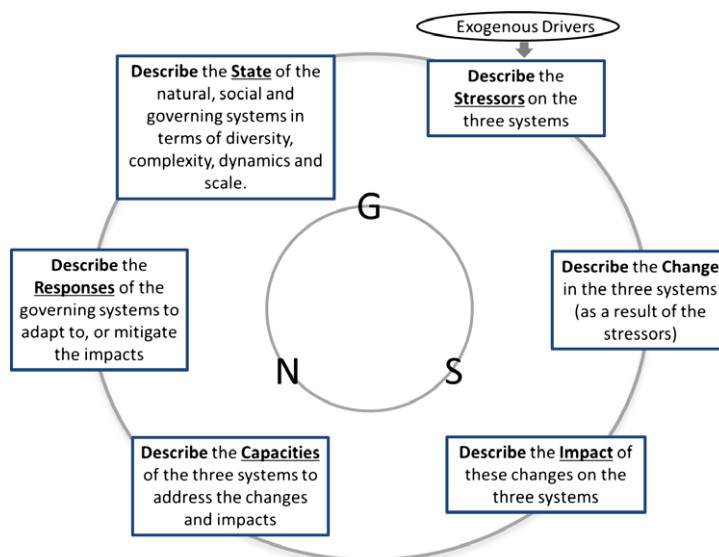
Exogenous Drivers

Describe the Stressors on the three systems

Describe the Change in the three systems (as a result of the stressors)

Describe the Impact of these changes on the three systems

Describe the Capacities of the three systems to address the changes and impacts

Describe the Responses of the governing systems to adapt to, or mitigate the impacts

Describe the State of the natural, social and governing systems in terms of diversity, complexity, dynamics and scale.

G

N

S